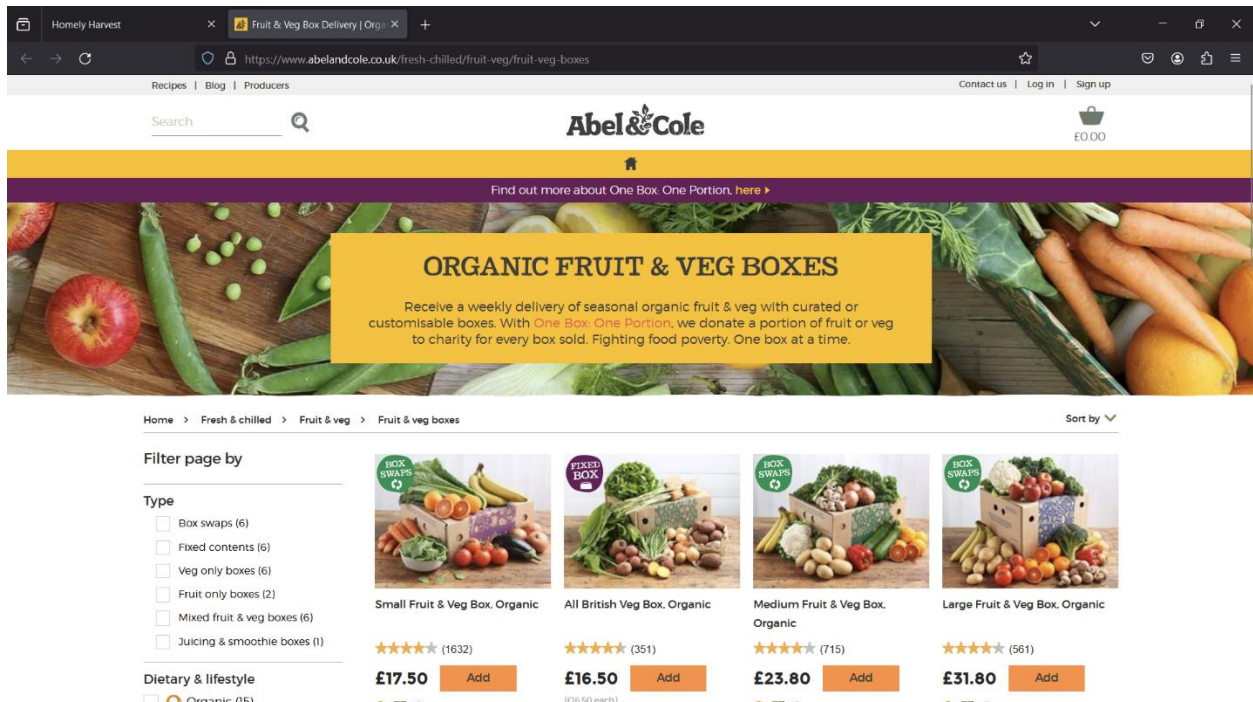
Homely Harvest

Fruit & Veg Box Delivery | Orga

https://www.abelandcole.co.uk/fresh-chilled/fruit-veg/fruit-veg-boxes

Recipes | Blog | Producers

Contact us | Log in | Sign up

Search

Abel & Cole

£0.00

Find out more about One Box: One Portion, here ▸

ORGANIC FRUIT & VEG BOXES

Receive a weekly delivery of seasonal organic fruit & veg with curated or customisable boxes. With One Box: One Portion, we donate a portion of fruit or veg to charity for every box sold. Fighting food poverty. One box at a time.

Home > Fresh & chilled > Fruit & veg > Fruit & veg boxes

Sort by

Filter page by

Type

Box swaps (6)

Fixed contents (6)

Veg only boxes (6)

Fruit only boxes (2)

Mixed fruit & veg boxes (6)

Juicing & smoothie boxes (1)

Dietary & lifestyle

Organic (15)

BOX SWAPS

Small Fruit & Veg Box, Organic

(1632)

£17.50 Add

FIXED BOX

All British Veg Box, Organic

(351)

£16.50 Add

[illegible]

BOX SWAPS

Medium Fruit & Veg Box, Organic

(715)

£23.80 Add

BOX SWAPS

Large Fruit & Veg Box, Organic

(561)

£31.80 Add